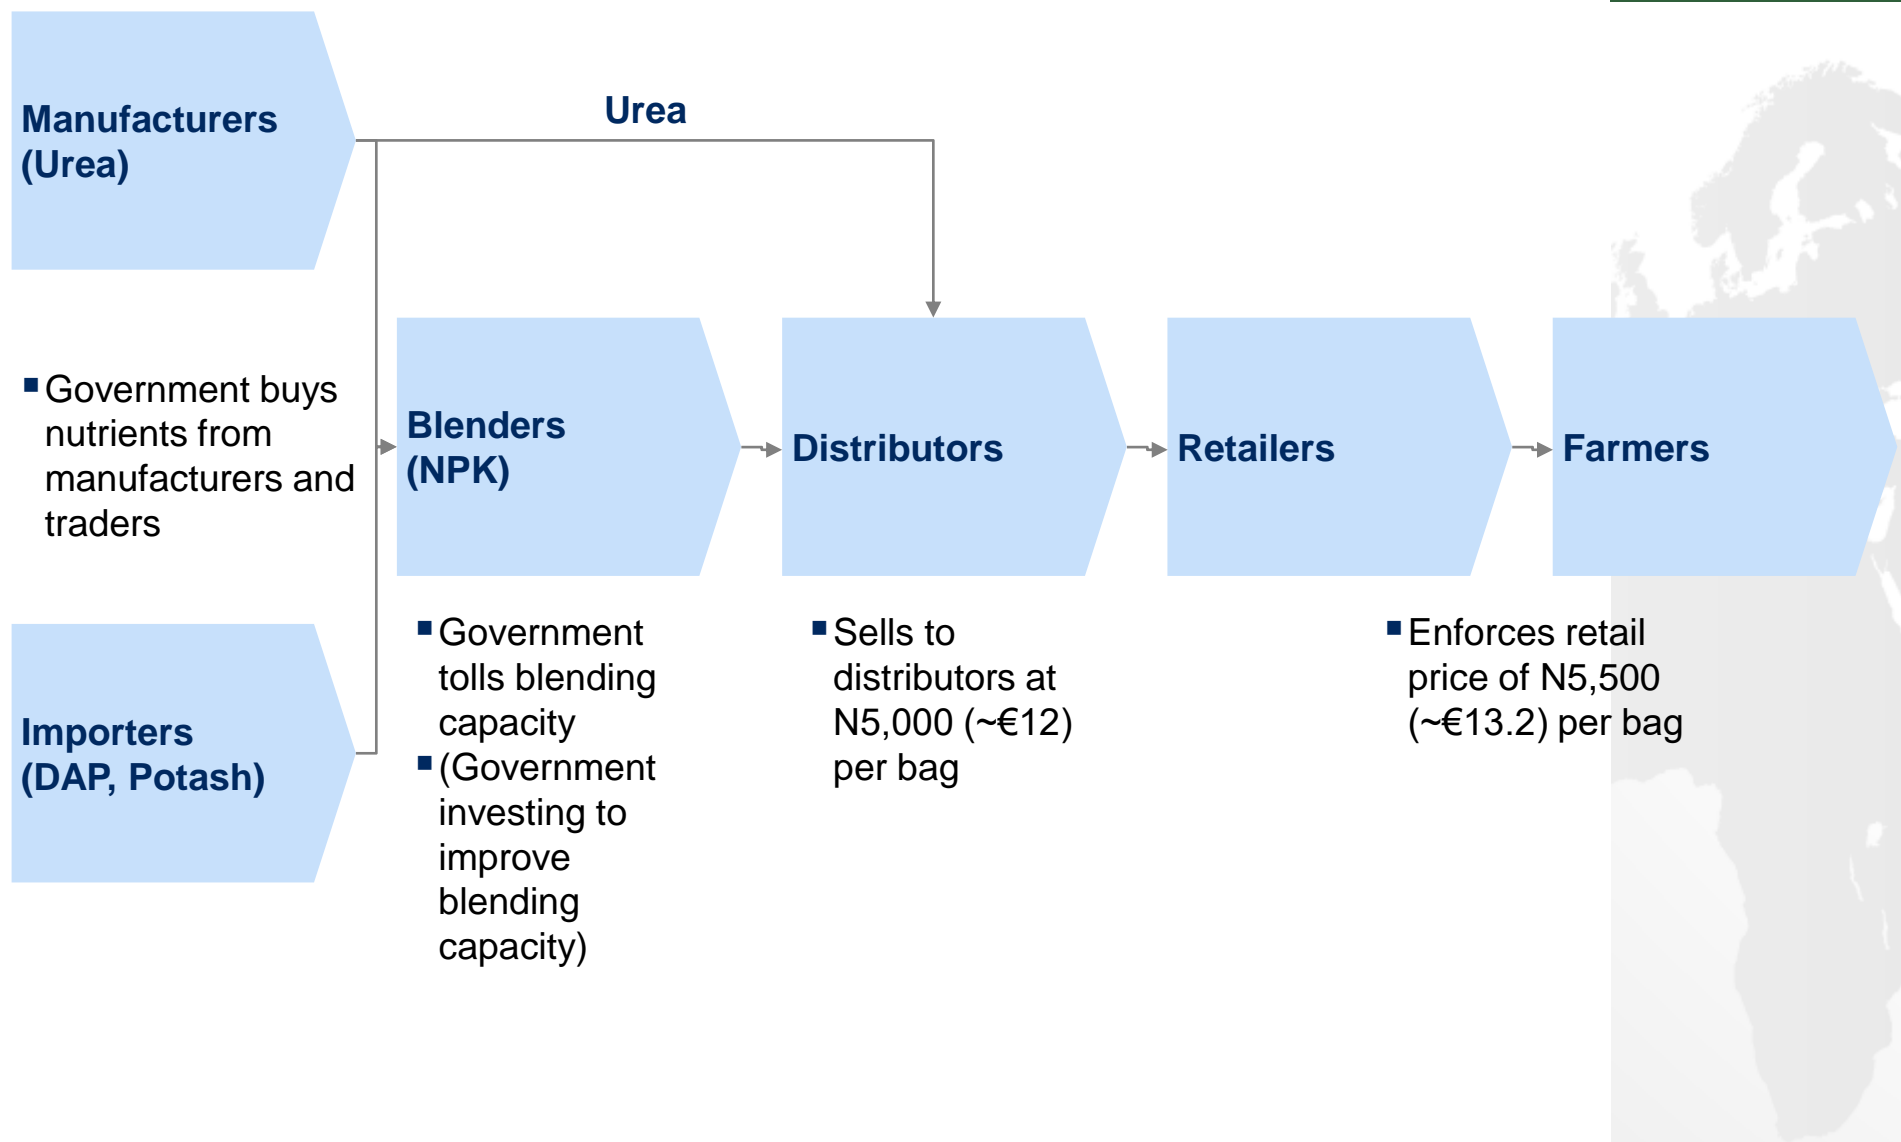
Manufacturers (Urea)

Urea

Government buys nutrients from manufacturers and traders

Importers (DAP, Potash)

Blenders (NPK)

Distributors

Retailers

Farmers

Government tolls blending capacity

(Government investing to improve blending capacity)

Sells to distributors at N5,000 (~€12) per bag

Enforces retail price of N5,500 (~€13.2) per bag